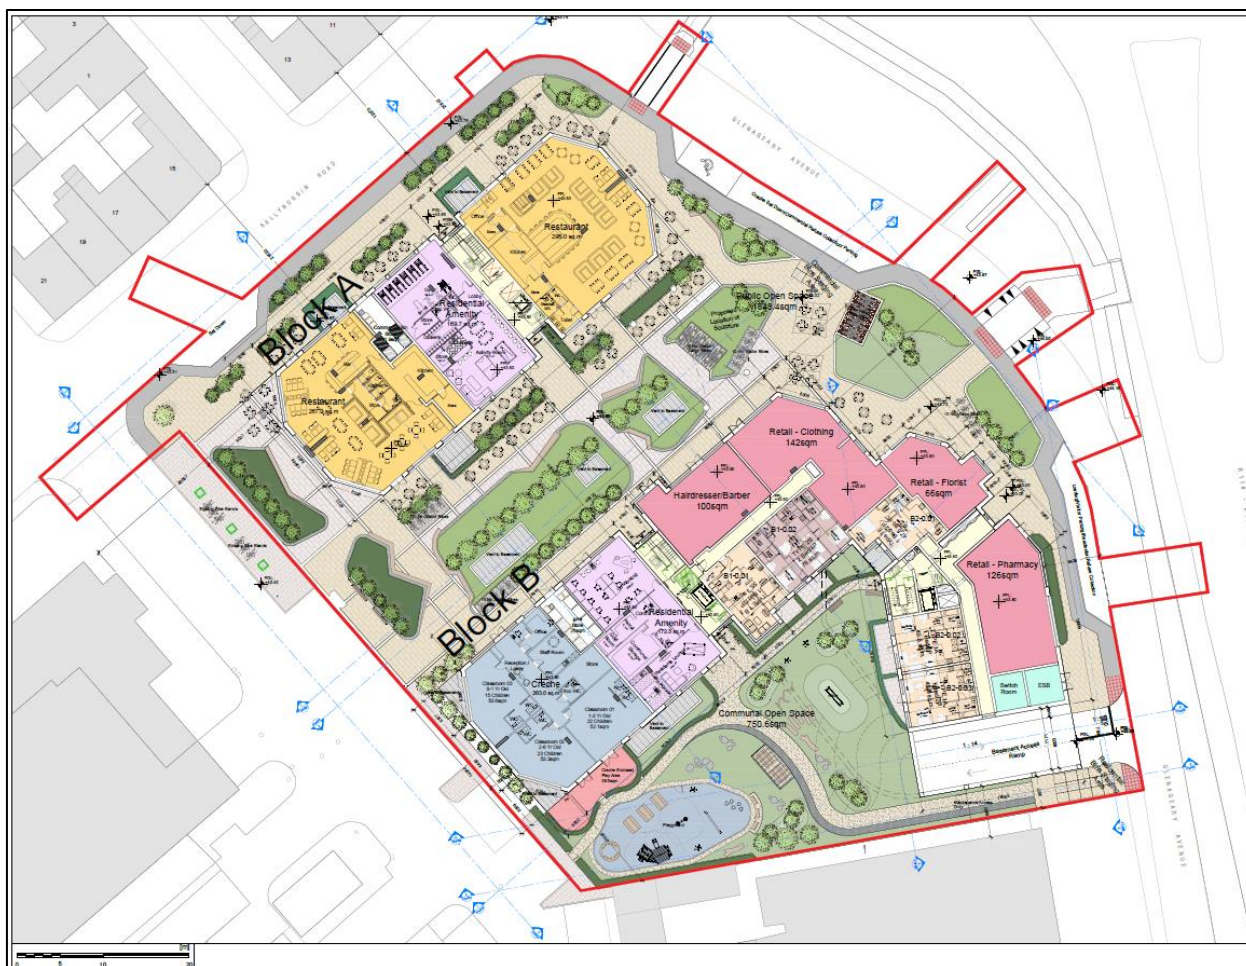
Block A

Restaurant
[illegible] sq.m

Residential Amenity
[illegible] sq.m

Restaurant
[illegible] sq.m

Public Open Space
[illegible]sqm

Retail - Clothing
142sqm

Hairdresser/Barber
100sqm

Retail - Florist
66sqm

Retail - Pharmacy
126sqm

B1-0.02

B1-0.01

B2-0.01

Switch Room

ESB

Block B

Residential Amenity
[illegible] sq.m

Creche
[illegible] sq.m

Communal Open Space
750.6sqm

Basement Access Ramp

GLENAGEARY AVENUE

SALLYNOGGIN ROAD

GLENAGEARY AVENUE

3

1

11

13

15

17

19

21

0 5 10 20